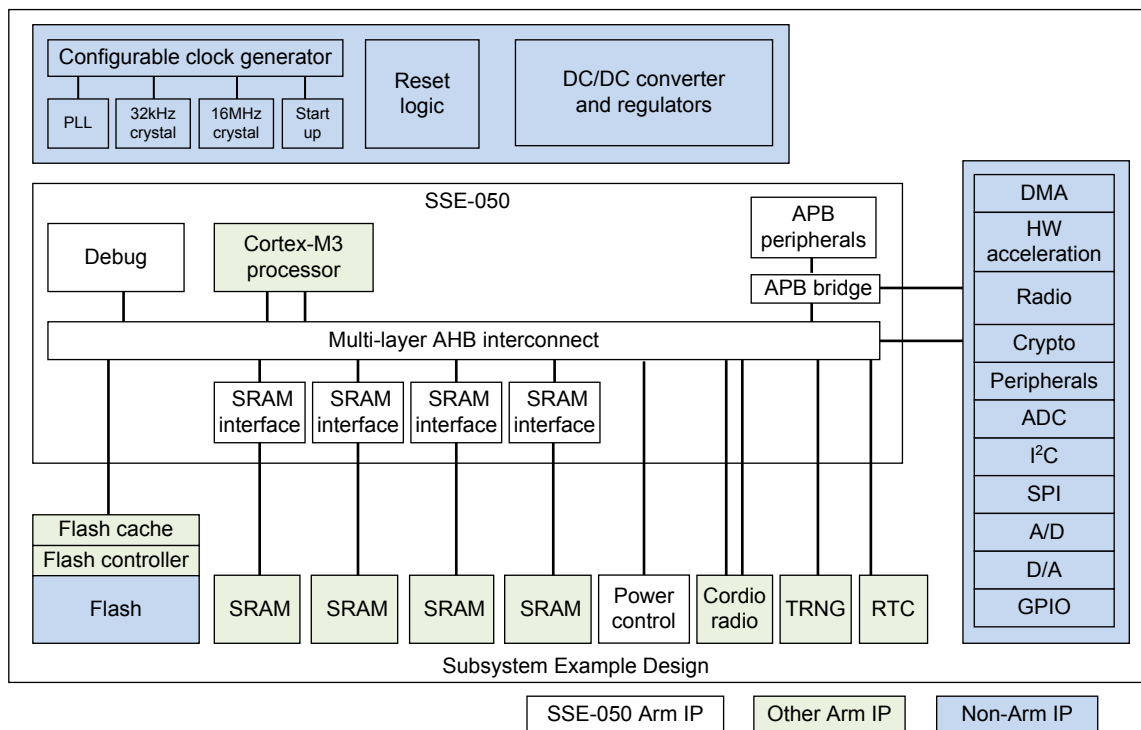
Configurable clock generator

PLL

32kHz crystal

16MHz crystal

Start up

Reset logic

DC/DC converter and regulators

SSE-050

Debug

Cortex-M3 processor

APB peripherals

APB bridge

Multi-layer AHB interconnect

SRAM interface

SRAM interface

SRAM interface

SRAM interface

DMA

HW acceleration

Radio

Crypto

Peripherals

ADC

I$^2$C

SPI

A/D

D/A

GPIO

Flash cache

Flash controller

Flash

SRAM

SRAM

SRAM

SRAM

Power control

Cordio radio

TRNG

RTC

Subsystem Example Design

SSE-050 Arm IP

Other Arm IP

Non-Arm IP